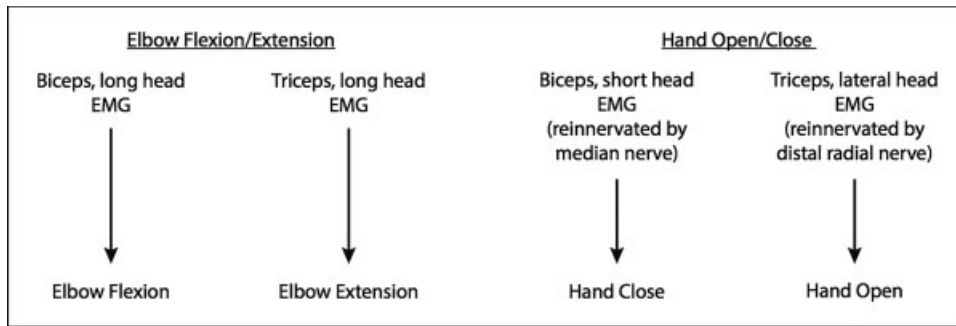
Elbow Flexion/Extension

Biceps, long head EMG

Elbow Flexion

Triceps, long head EMG

Elbow Extension

Hand Open/Close

Biceps, short head EMG (reinnervated by median nerve)

Hand Close

Triceps, lateral head EMG (reinnervated by distal radial nerve)

Hand Open